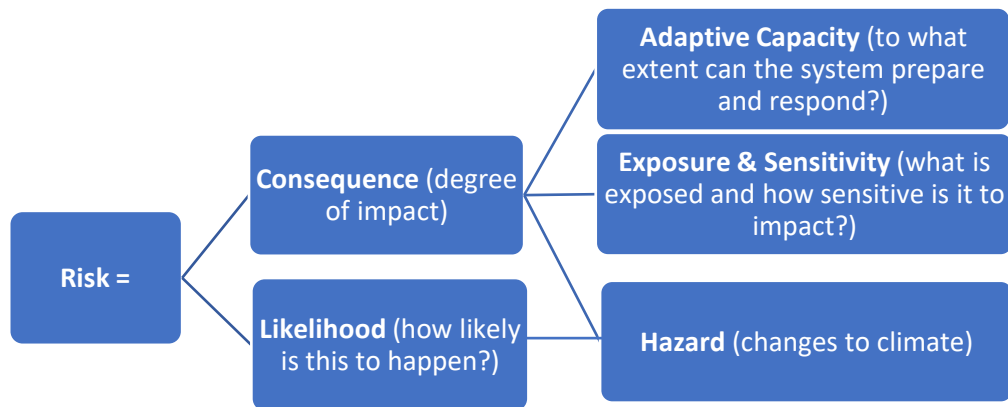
Risk =

Consequence (degree of impact)

Likelihood (how likely is this to happen?)

Adaptive Capacity (to what extent can the system prepare and respond?)

Exposure & Sensitivity (what is exposed and how sensitive is it to impact?)

Hazard (changes to climate)